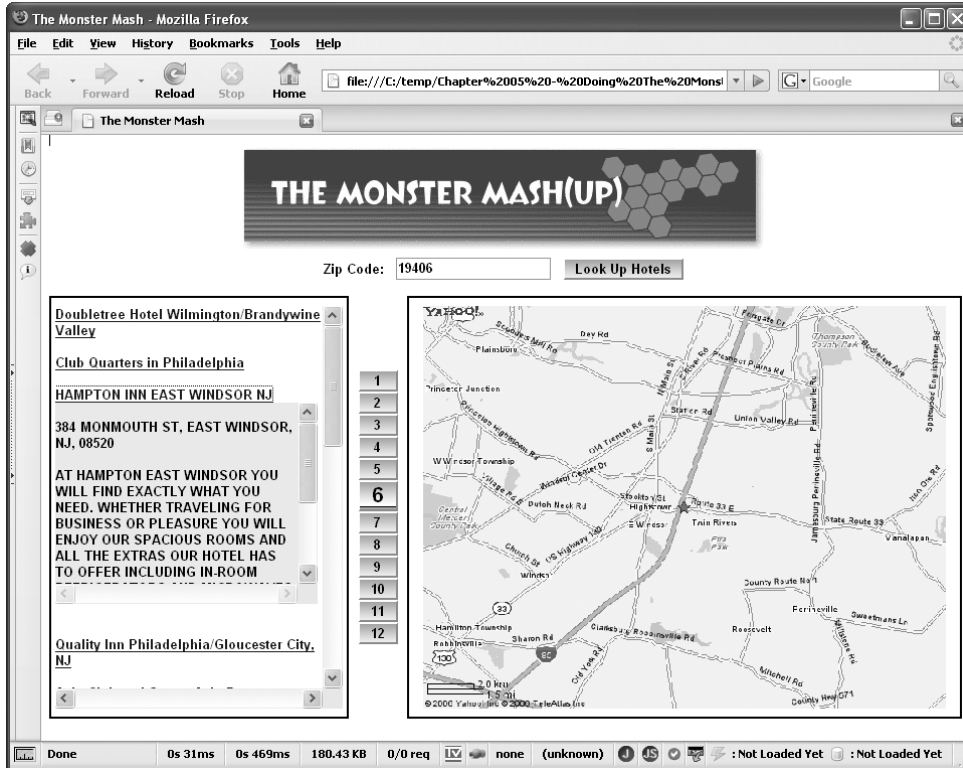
The Monster Mash - Mozilla Firefox

File Edit View History Bookmarks Tools Help

Back Forward Reload Stop Home file:///C:/temp/Chapter%2005%20-%20Doing%20The%20Monst Google

The Monster Mash

THE MONSTER MASH(UP)

Zip Code: 19406 Look Up Hotels

Doubletree Hotel Wilmington/Brandywine Valley

Club Quarters in Philadelphia

HAMPTON INN EAST WINDSOR NJ

384 MONMOUTH ST, EAST WINDSOR, NJ, 08520

AT HAMPTON EAST WINDSOR YOU WILL FIND EXACTLY WHAT YOU NEED. WHETHER TRAVELING FOR BUSINESS OR PLEASURE YOU WILL ENJOY OUR SPACIOUS ROOMS AND ALL THE EXTRAS OUR HOTEL HAS TO OFFER INCLUDING IN-ROOM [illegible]

Quality Inn Philadelphia/Gloucester City, NJ

1
2
3
4
5
6
7
8
9
10
11
12

YAHOO!

Dey Rd
Plainsboro
Princeton Junction
Station Rd
Union Valley Rd
Prospect Plains Rd
Old Trenton Rd
W Windsor Township
Windsor Center Dr
Dutch Neck Rd
Hightstown
E Windsor
Twin Rivers
Route 33 E
State Route 33
Vanalapan
Jamesburg Perrineville Rd
Church St
US Highway 130
Windsor
County Route 571
Perrineville
Sweetmans Ln
Hamilton Township
Sharon Rd
Robbinsville
Roosevelt
Old York Rd
Mitchell Rd
County Hwy 571
33
130
2.0 km
1.5 mi
©2006 Yahoo! Inc ©2006 TeleAtlas Inc

Done 0s 31ms 0s 469ms 180.43 KB 0/0 req none (unknown) : Not Loaded Yet : Not Loaded Yet